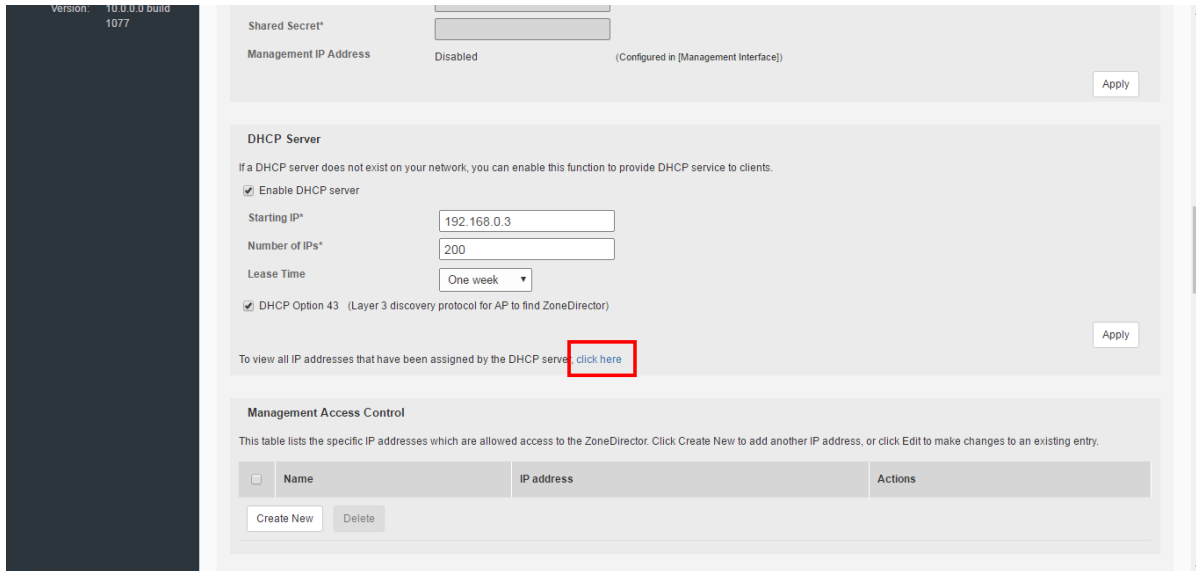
Version: 10.0.0.0 build 1077

Shared Secret*

Management IP Address Disabled (Configured in [Management Interface])

Apply

DHCP Server

If a DHCP server does not exist on your network, you can enable this function to provide DHCP service to clients.

Enable DHCP server

Starting IP* 192.168.0.3

Number of IPs* 200

Lease Time One week

DHCP Option 43 (Layer 3 discovery protocol for AP to find ZoneDirector)

Apply

To view all IP addresses that have been assigned by the DHCP server, click here

Management Access Control

This table lists the specific IP addresses which are allowed access to the ZoneDirector. Click Create New to add another IP address, or click Edit to make changes to an existing entry.

| | Name | IP address | Actions |
|---|---|---|---|

Create New Delete